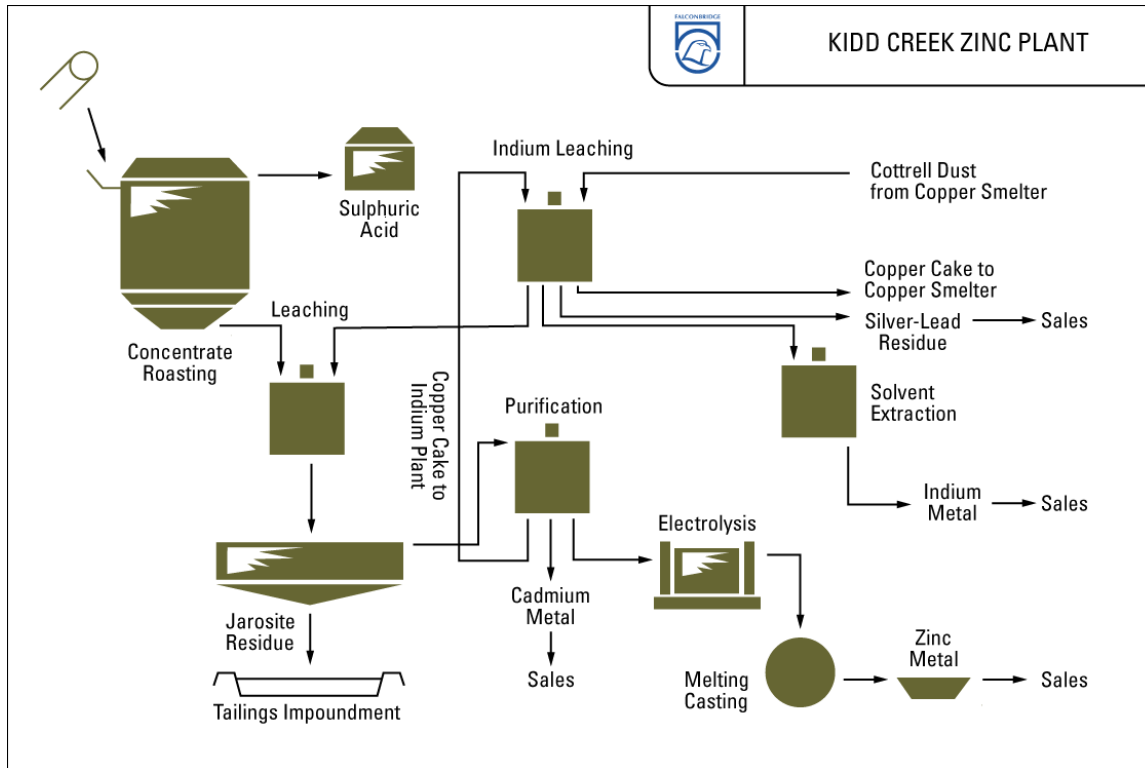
FALCONBRIDGE

KIDD CREEK ZINC PLANT

Sulphuric Acid

Concentrate Roasting

Leaching

Indium Leaching

Cottrell Dust from Copper Smelter

Copper Cake to Copper Smelter

Silver-Lead Residue

Sales

Solvent Extraction

Copper Cake to Indium Plant

Purification

Indium Metal

Sales

Electrolysis

Jarosite Residue

Cadmium Metal

Sales

Tailings Impoundment

Melting Casting

Zinc Metal

Sales